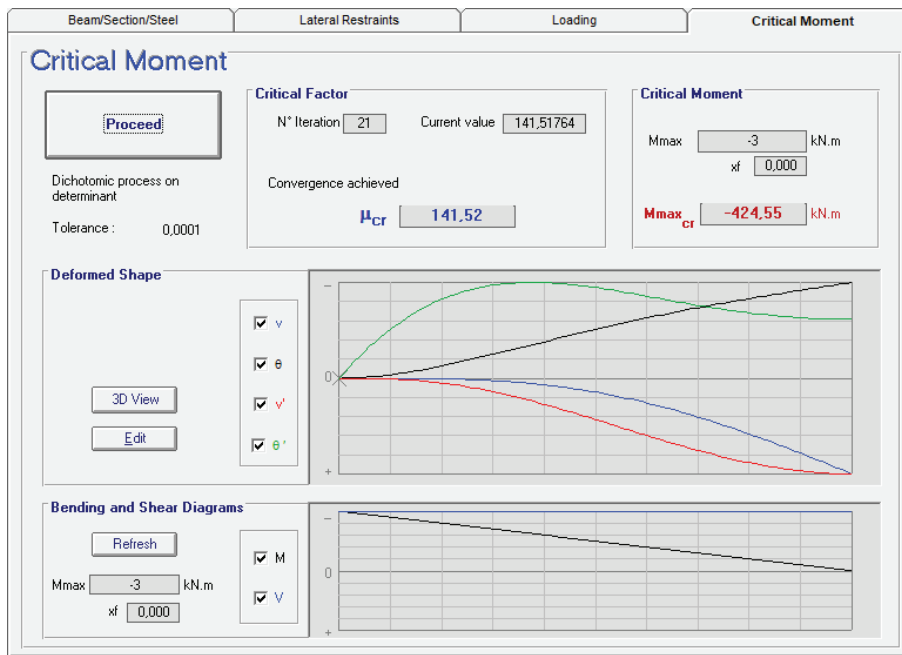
Beam/Section/Steel

Lateral Restraints

Loading

Critical Moment

Critical Moment

Proceed

Dichotomic process on determinant

Tolerance : 0,0001

Critical Factor

N° Iteration 21

Current value 141,51764

Convergence achieved

$\mu_{cr}$ 141,52

Critical Moment

Mmax -3 kN.m

xf 0,000

$Mmax_{cr}$ -424,55 kN.m

Deformed Shape

v

θ

v'

θ'

3D View

Edit

–

0

+

Bending and Shear Diagrams

Refresh

Mmax -3 kN.m

xf 0,000

M

V

–

0

+